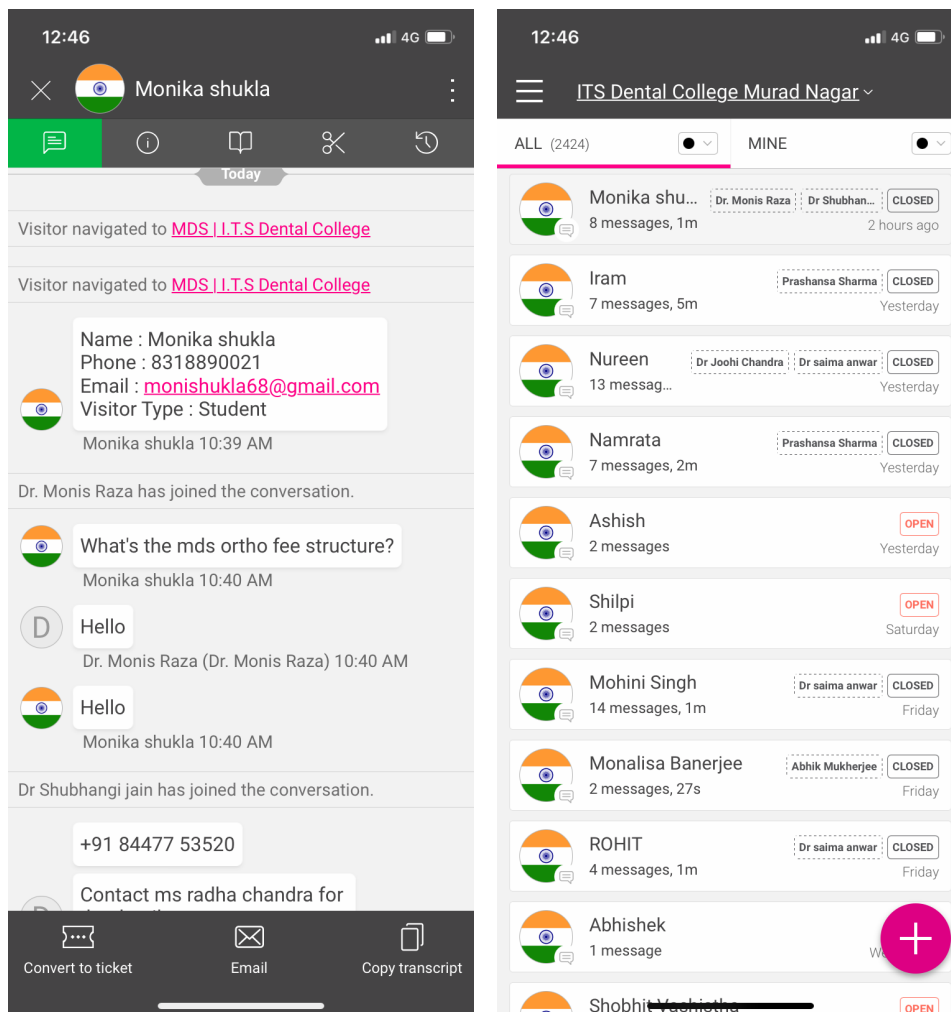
12:46
4G

Monika shukla

Today

Visitor navigated to MDS | I.T.S Dental College

Visitor navigated to MDS | I.T.S Dental College

Name : Monika shukla
Phone : 8318890021
Email : monishukla68@gmail.com
Visitor Type : Student
Monika shukla 10:39 AM

Dr. Monis Raza has joined the conversation.

What's the mds ortho fee structure?
Monika shukla 10:40 AM

D
Hello
Dr. Monis Raza (Dr. Monis Raza) 10:40 AM

Hello
Monika shukla 10:40 AM

Dr Shubhangi jain has joined the conversation.

+91 84477 53520

Contact ms radha chandra for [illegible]

Convert to ticket
Email
Copy transcript

12:46
4G

ITS Dental College Murad Nagar

ALL (2424)
MINE

Monika shu... Dr. Monis Raza Dr Shubhan... CLOSED
8 messages, 1m 2 hours ago

Iram Prashansa Sharma CLOSED
7 messages, 5m Yesterday

Nureen Dr Joohi Chandra Dr saima anwar CLOSED
13 messag... Yesterday

Namrata Prashansa Sharma CLOSED
7 messages, 2m Yesterday

Ashish OPEN
2 messages Yesterday

Shilpi OPEN
2 messages Saturday

Mohini Singh Dr saima anwar CLOSED
14 messages, 1m Friday

Monalisa Banerjee Abhik Mukherjee CLOSED
2 messages, 27s Friday

ROHIT Dr saima anwar CLOSED
4 messages, 1m Friday

Abhishek
1 message W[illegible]

Shobhit Vashistha OPEN